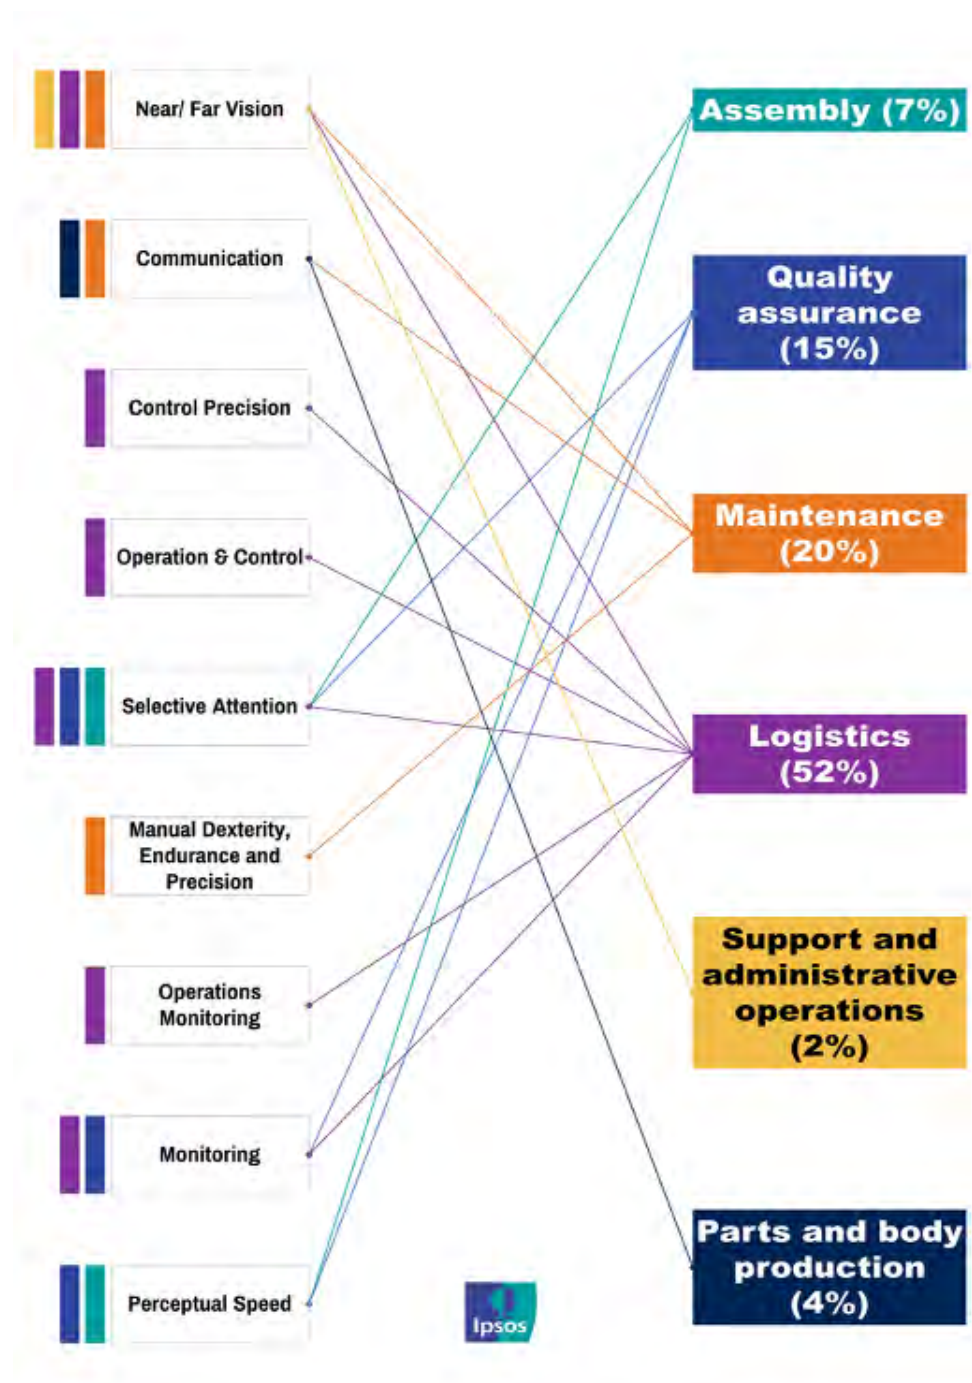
Near/ Far Vision

Communication

Control Precision

Operation & Control

Selective Attention

Manual Dexterity, Endurance and Precision

Operations Monitoring

Monitoring

Perceptual Speed

Assembly (7%)

Quality assurance (15%)

Maintenance (20%)

Logistics (52%)

Support and administrative operations (2%)

Parts and body production (4%)

Ipsos